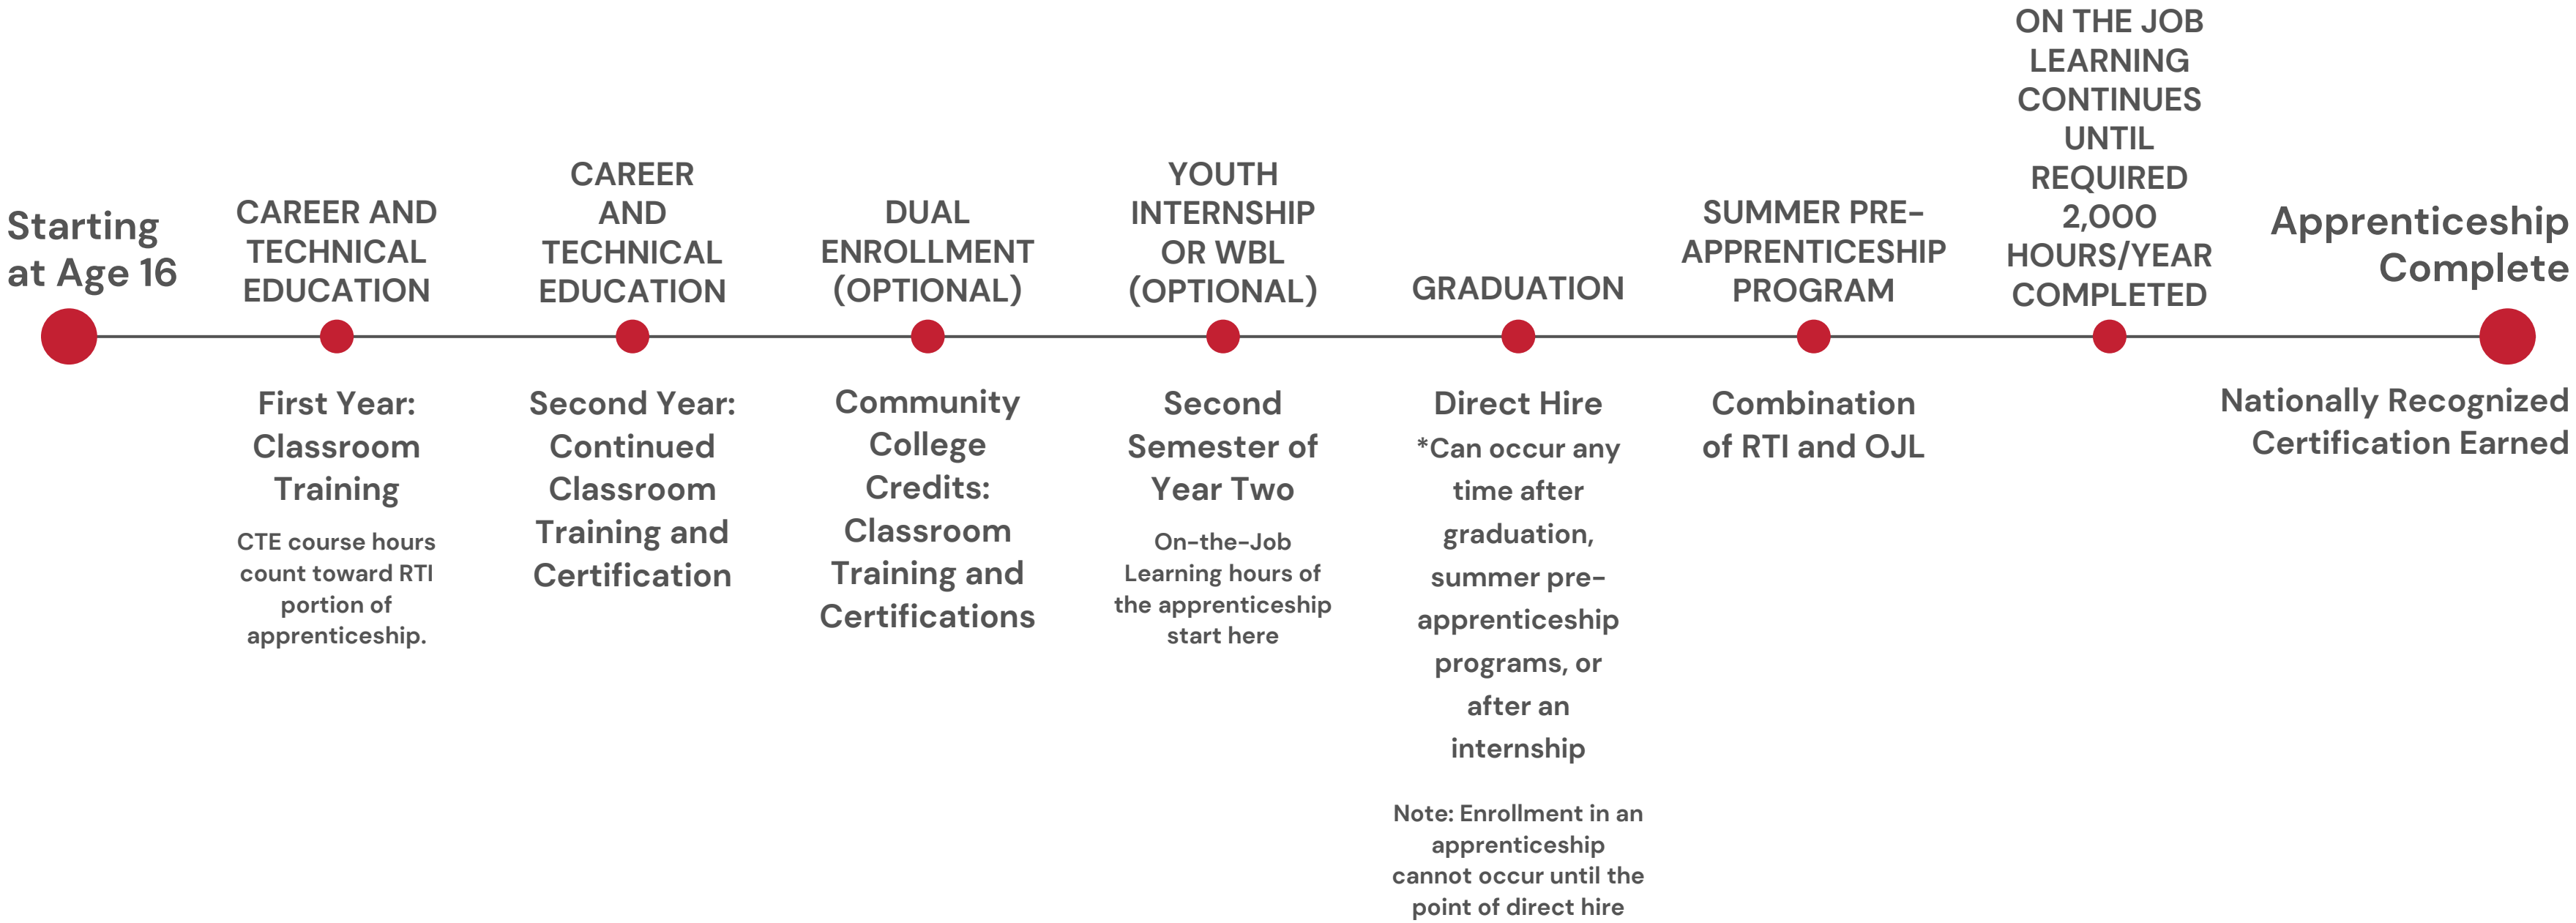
Starting at Age 16

CAREER AND TECHNICAL EDUCATION

First Year: Classroom Training

CTE course hours count toward RTI portion of apprenticeship.

CAREER AND TECHNICAL EDUCATION

Second Year: Continued Classroom Training and Certification

DUAL ENROLLMENT (OPTIONAL)

Community College Credits: Classroom Training and Certifications

YOUTH INTERNSHIP OR WBL (OPTIONAL)

Second Semester of Year Two

On-the-Job Learning hours of the apprenticeship start here

GRADUATION

Direct Hire
*Can occur any time after graduation, summer pre-apprenticeship programs, or after an internship

Note: Enrollment in an apprenticeship cannot occur until the point of direct hire

SUMMER PRE-APPRENTICESHIP PROGRAM

Combination of RTI and OJL

ON THE JOB LEARNING CONTINUES UNTIL REQUIRED 2,000 HOURS/YEAR COMPLETED

Apprenticeship Complete

Nationally Recognized Certification Earned